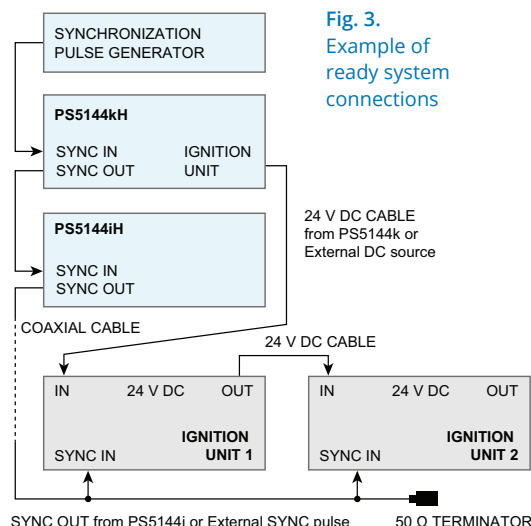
SYNCHRONIZATION PULSE GENERATOR

Fig. 3. Example of ready system connections

PS5144kH

SYNC IN
SYNC OUT

IGNITION UNIT

24 V DC CABLE from PS5144k or External DC source

PS5144iH

SYNC IN
SYNC OUT

COAXIAL CABLE

24 V DC CABLE

IN 24 V DC OUT

IGNITION UNIT 1

SYNC IN

IN 24 V DC OUT

IGNITION UNIT 2

SYNC IN

SYNC OUT from PS5144i or External SYNC pulse

50 Ω TERMINATOR